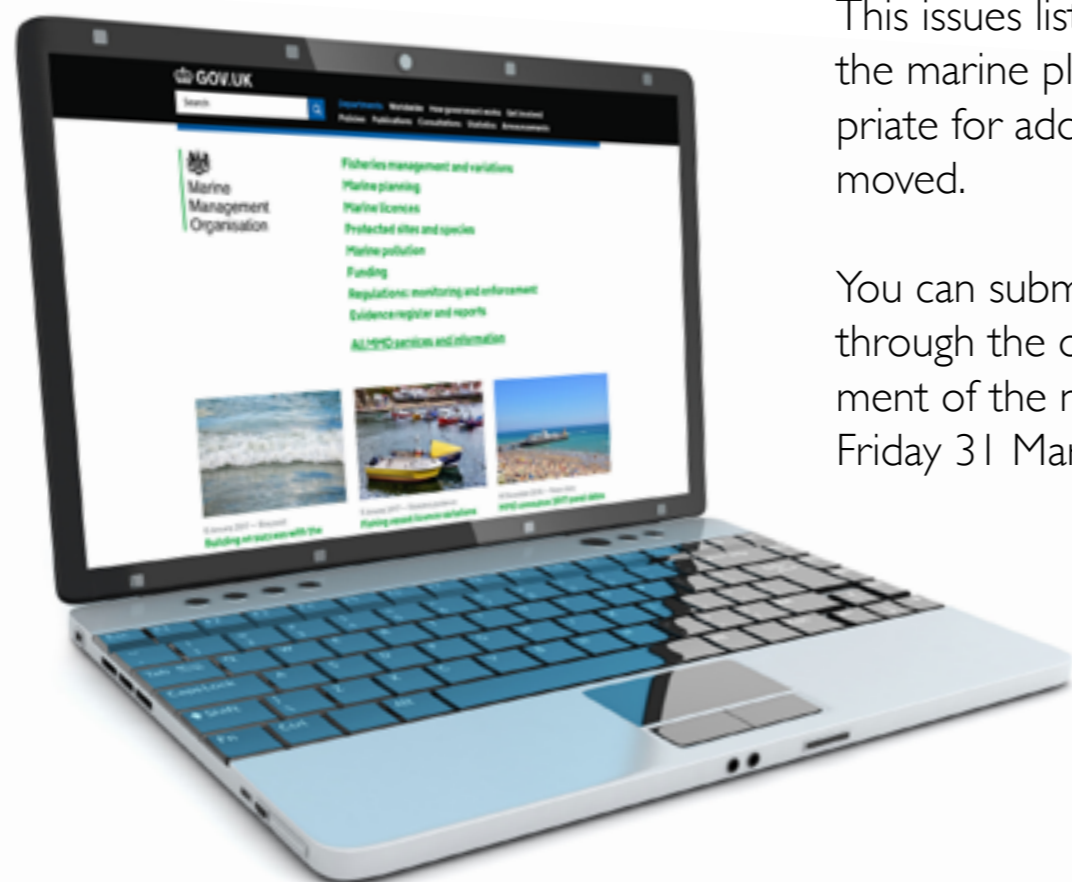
GOV.UK

Search

Departments Worldwide How government works Get involved Policies Publications Consultations Statistics Announcements

Marine Management Organisation

Fisheries management and variations
Marine planning
Marine licences
Protected sites and species
Marine pollution
Funding
Regulations: monitoring and enforcement
Evidence register and reports

All MMO services and information

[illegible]
Building on success with the

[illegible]
Fishing vessel licence variations

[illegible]
MMO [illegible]

This issues list the marine pl priate for ado moved.

You can subm through the c ment of the m Friday 31 Mar